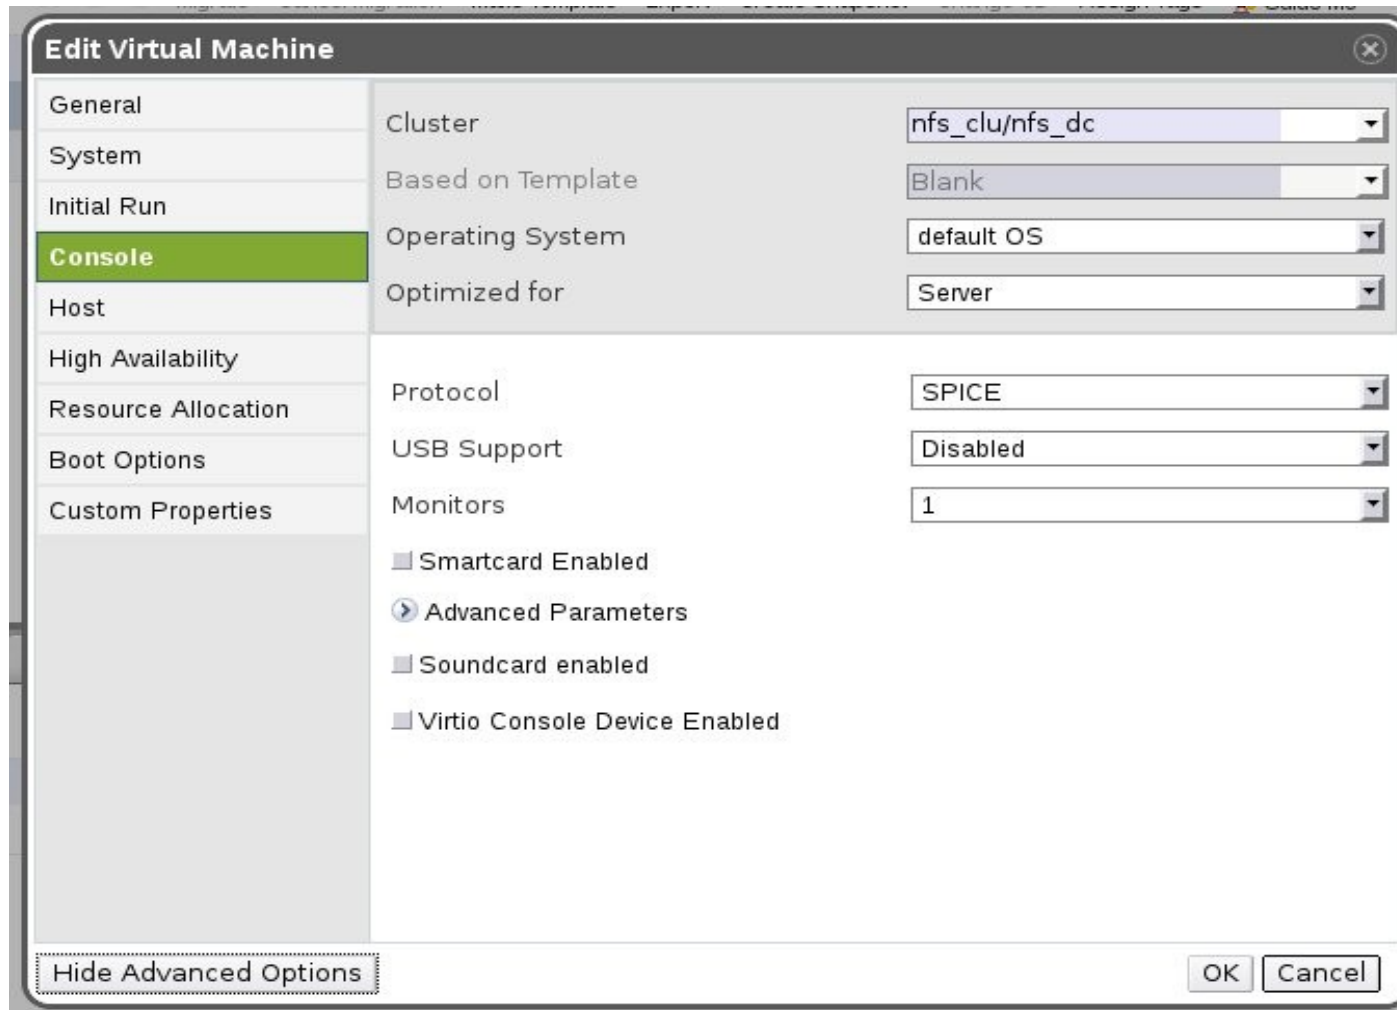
Edit Virtual Machine

General
System
Initial Run
Console
Host
High Availability
Resource Allocation
Boot Options
Custom Properties

Cluster nfs_clu/nfs_dc
Based on Template Blank
Operating System default OS
Optimized for Server

Protocol SPICE
USB Support Disabled
Monitors 1
Smartcard Enabled
Advanced Parameters
Soundcard enabled
Virtio Console Device Enabled

Hide Advanced Options
OK
Cancel